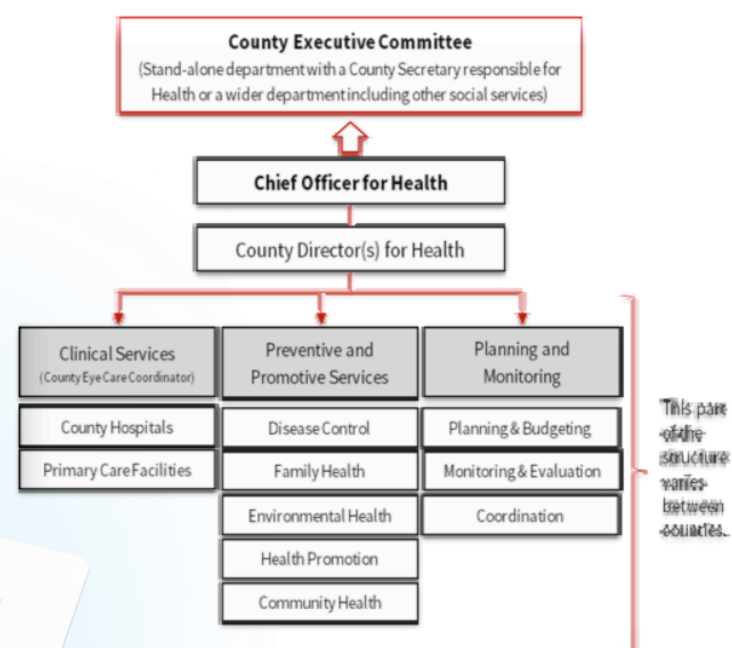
County Executive Committee
(Stand-alone department with a County Secretary responsible for Health or a wider department including other social services)

Chief Officer for Health

County Director(s) for Health

Clinical Services
(County Eye Care Coordinator)

County Hospitals

Primary Care Facilities

Preventive and Promotive Services

Disease Control

Family Health

Environmental Health

Health Promotion

Community Health

Planning and Monitoring

Planning & Budgeting

Monitoring & Evaluation

Coordination

This part of the structure varies between counties.